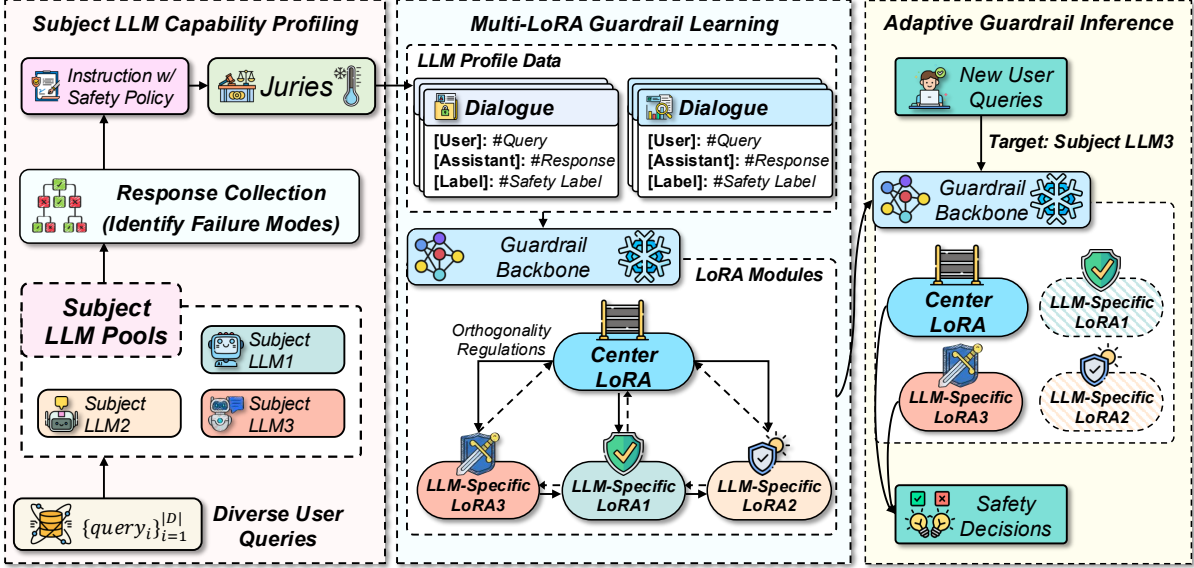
Subject LLM Capability Profiling

Instruction w/ Safety Policy

Juries

Response Collection (Identify Failure Modes)

Subject LLM Pools

Subject LLM1

Subject LLM2

Subject LLM3

$\{query_i\}_{i=1}^{|D|}$

Diverse User Queries

Multi-LoRA Guardrail Learning

LLM Profile Data

Dialogue
[User]: #Query
[Assistant]: #Response
[Label]: #Safety Label

Dialogue
[User]: #Query
[Assistant]: #Response
[Label]: #Safety Label

Guardrail Backbone

LoRA Modules

Orthogonality Regulations

Center LoRA

LLM-Specific LoRA3

LLM-Specific LoRA1

LLM-Specific LoRA2

Adaptive Guardrail Inference

New User Queries

Target: Subject LLM3

Guardrail Backbone

Center LoRA

LLM-Specific LoRA1

LLM-Specific LoRA3

LLM-Specific LoRA2

Safety Decisions